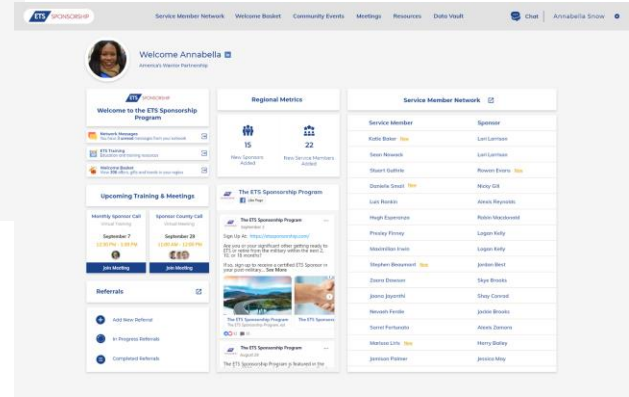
ETS SPONSORSHIP

Service Member Network Welcome Basket Community Events Meetings Resources Data Vault Chat Annabella Snow

Welcome Annabella
America's Warrior Partnership

ETS SPONSORSHIP
Welcome to the ETS Sponsorship Program

Network Messages
You have 3 unread messages from your network

ETS Training
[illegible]

Welcome Basket
View 156 offers, gifts and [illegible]

Upcoming Training & Meetings

Monthly Sponsor Call
Virtual Training
September 7
12:30 PM - 1:30 PM
Join Meeting

Sponsor County Call
Virtual Training
September 28
11:00 AM - 12:00 PM
Join Meeting

Referrals

Add New Referral
In-Progress Referrals
Completed Referrals

Regional Metrics

15
New Sponsors Added

22
New Service Members Added

The ETS Sponsorship Program
Like Page

The ETS Sponsorship Program
September 1

Sign Up At: https://etssponsorship.com/

Are you or your significant other getting ready to ETS or retire from the military within the next 3, 12, or 18 months?

If so, sign up to receive a certified ETS Sponsor in your post-military... See More

The ETS Sponsorship Program
The ETS Sponsorship Program

The ETS Sponsorship Program
August 31

The ETS Sponsorship Program is featured in the

Service Member Network

| Service Member | Sponsor |
|---|---|
| Katie Baker New | Lori Larrison |
| Sean Nowark | Lori Larrison |
| Stuart Gatfeld | Rowan Evans New |
| Daniela Smail New | Nicky Gill |
| Luis Ronkin | Alexis Reynolds |
| Hugh Esperanza | Robin Macdonald |
| Presley Finney | Logan Kelly |
| Maximilian Irwin | Logan Kelly |
| Stephen Beaumont New | Jordan Best |
| Zoora Dawson | Skye Brooks |
| Jaana Jayanthi | Shay Conrod |
| Neveah Fettle | Jackie Brooks |
| Sorrel Fortenato | Alexis Zamora |
| Marisso Lins New | Harry Bailey |
| Jamison Palmer | Jessica May |